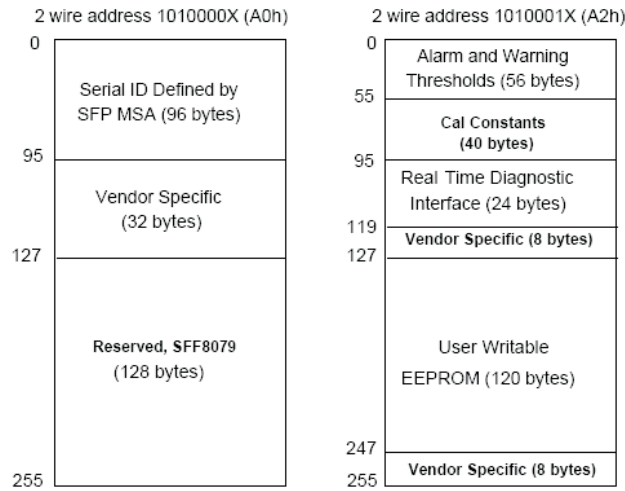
2 wire address 1010000X (A0h)

0

Serial ID Defined by SFP MSA (96 bytes)

95

Vendor Specific (32 bytes)

127

Reserved, SFF8079 (128 bytes)

255

2 wire address 1010001X (A2h)

0

Alarm and Warning Thresholds (56 bytes)

55

Cal Constants (40 bytes)

95

Real Time Diagnostic Interface (24 bytes)

119

Vendor Specific (8 bytes)

127

User Writable EEPROM (120 bytes)

247

Vendor Specific (8 bytes)

255